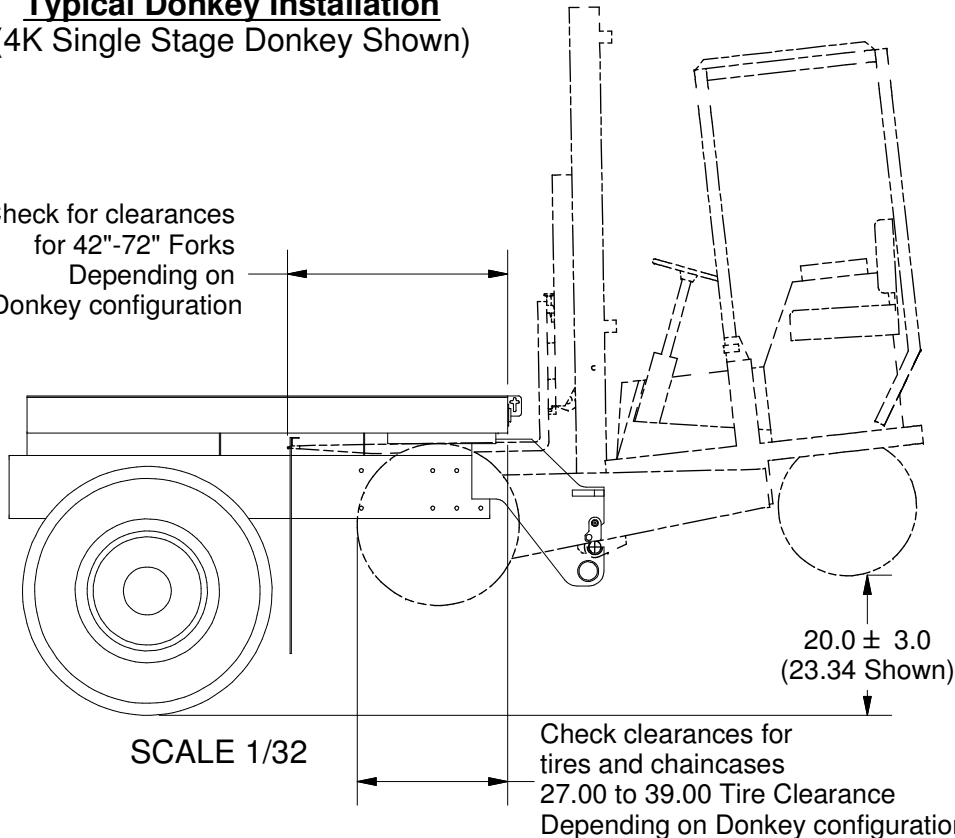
Typical Donkey Installation
(4K Single Stage Donkey Shown)

heck for clearances for 42"-72" Forks Depending on Donkey configuration

$20.0 \pm 3.0$
(23.34 Shown)

SCALE 1/32

Check clearances for tires and chaincases
27.00 to 39.00 Tire Clearance
Depending on Donkey configuratio